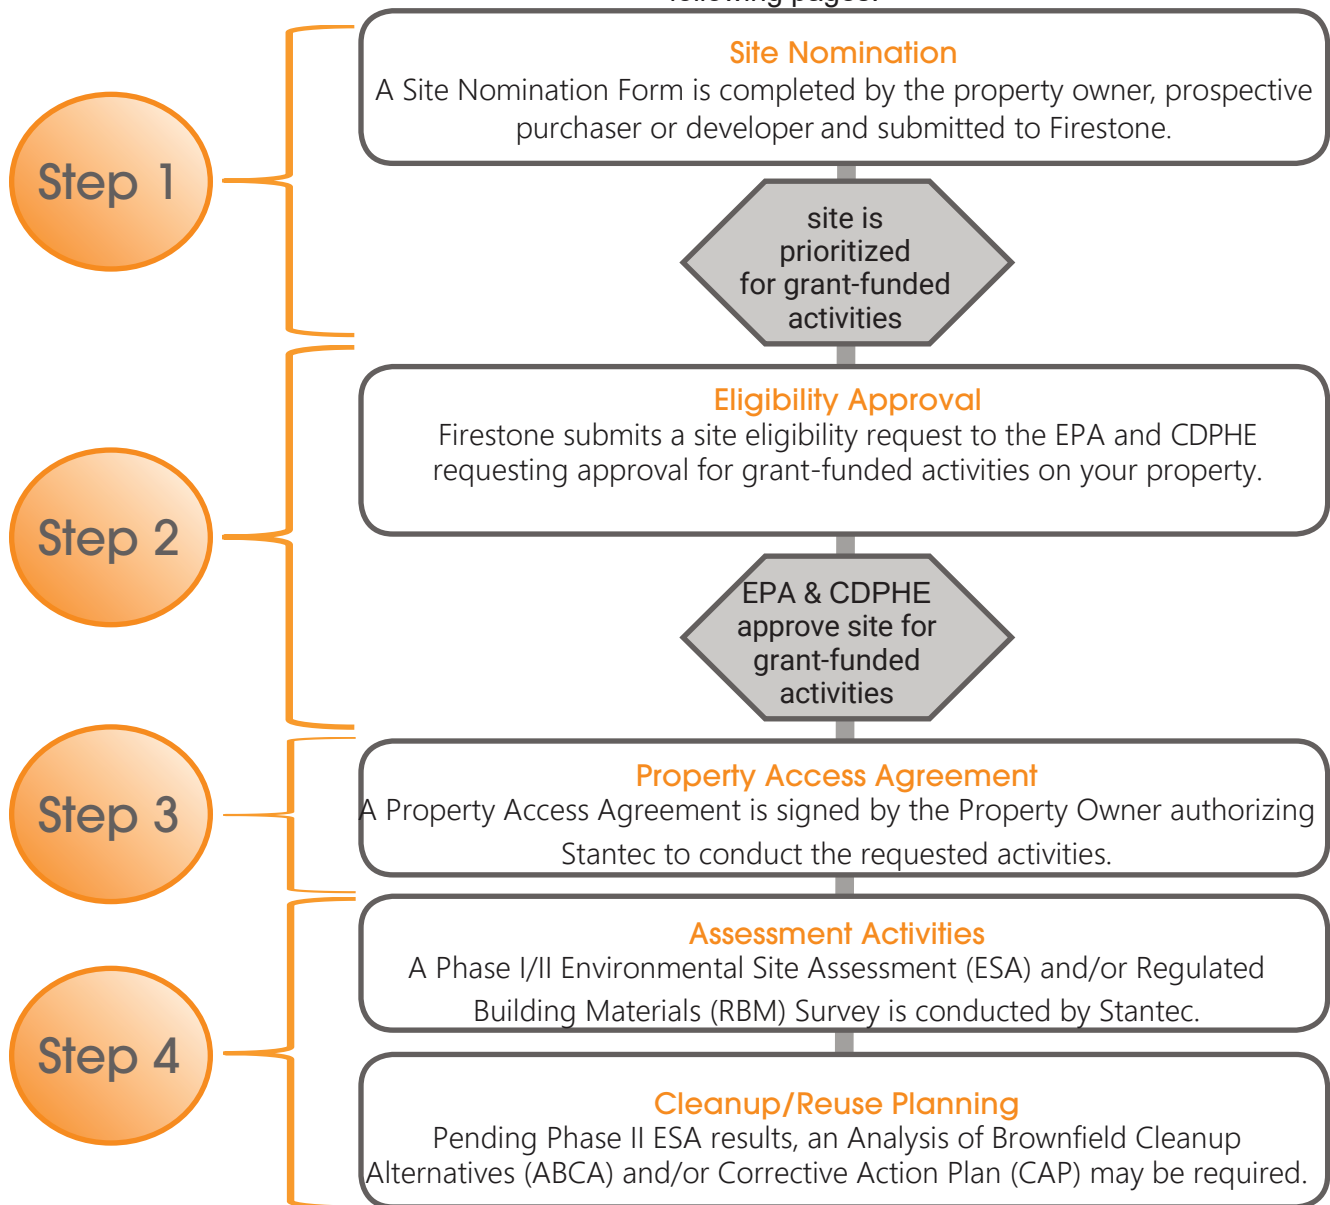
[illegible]

Step 1

Site Nomination
A Site Nomination Form is completed by the property owner, prospective purchaser or developer and submitted to Firestone.

site is prioritized for grant-funded activities

Step 2

Eligibility Approval
Firestone submits a site eligibility request to the EPA and CDPHE requesting approval for grant-funded activities on your property.

EPA & CDPHE approve site for grant-funded activities

Step 3

Property Access Agreement
A Property Access Agreement is signed by the Property Owner authorizing Stantec to conduct the requested activities.

Step 4

Assessment Activities
A Phase I/II Environmental Site Assessment (ESA) and/or Regulated Building Materials (RBM) Survey is conducted by Stantec.

Cleanup/Reuse Planning
Pending Phase II ESA results, an Analysis of Brownfield Cleanup Alternatives (ABCA) and/or Corrective Action Plan (CAP) may be required.